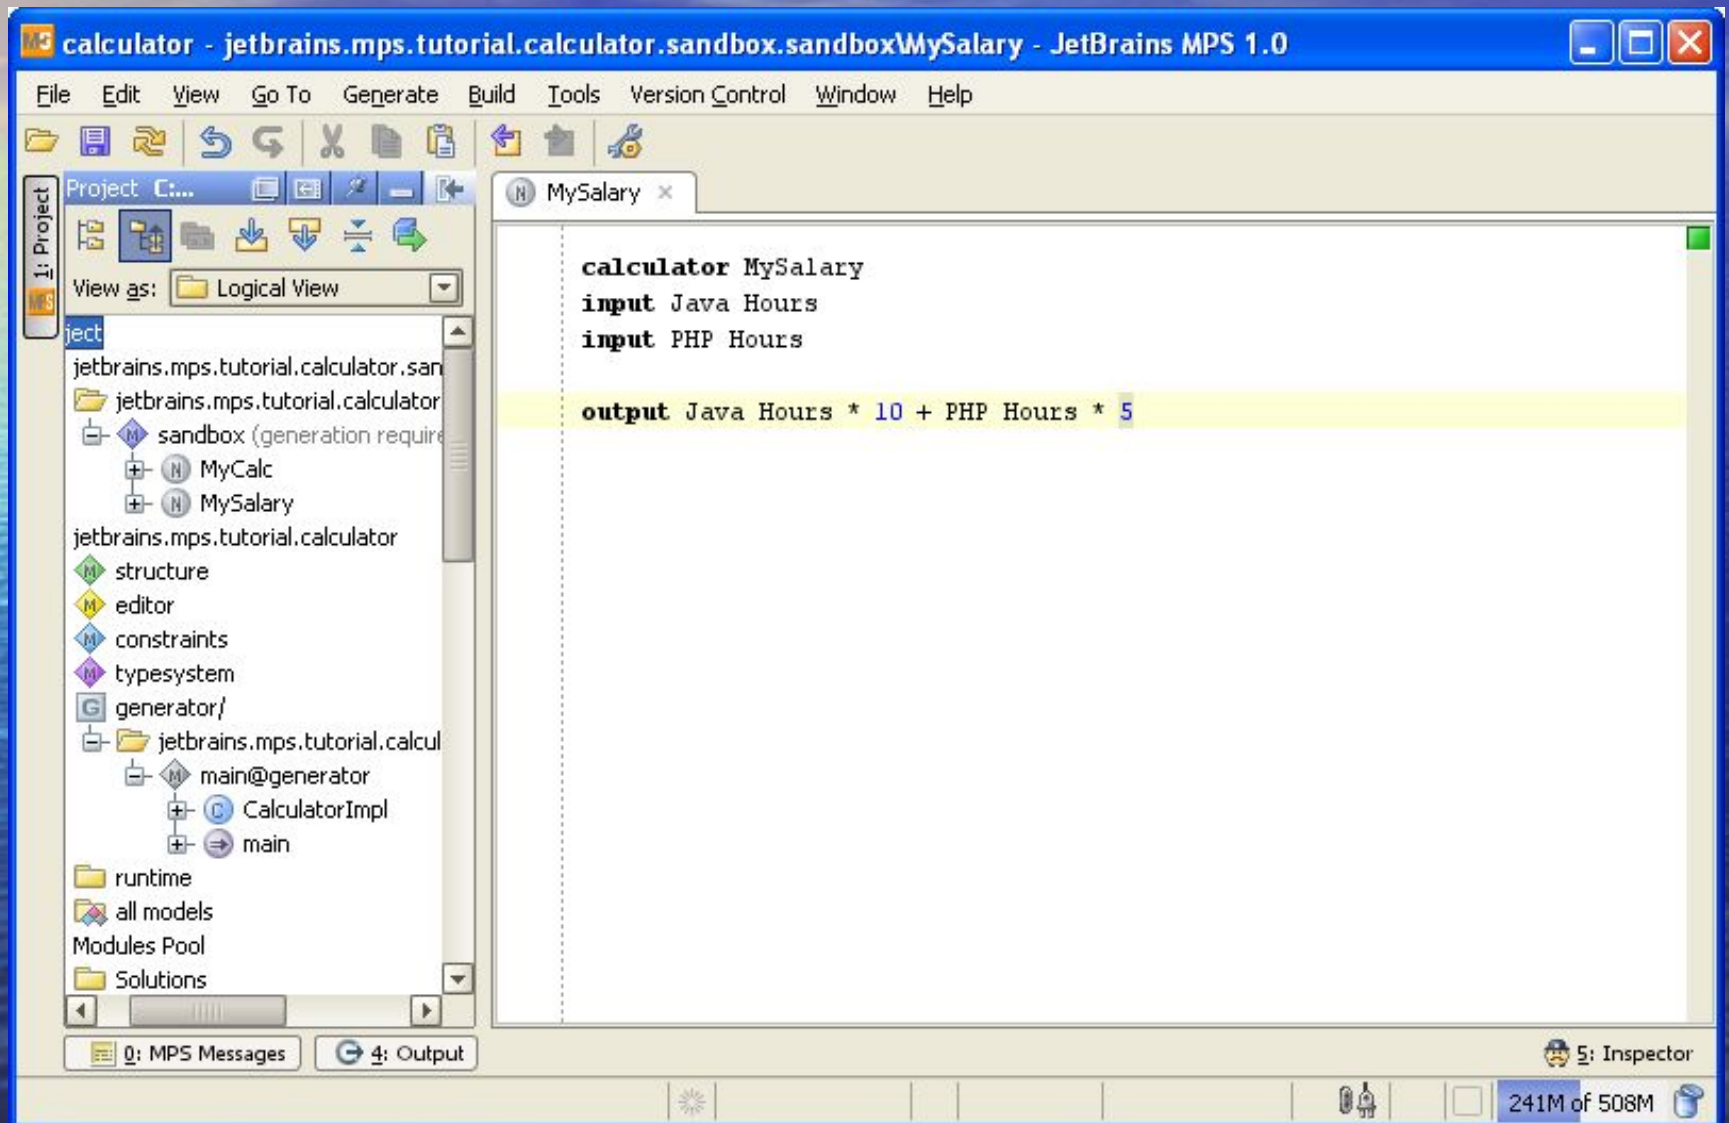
calculator - jetbrains.mps.tutorial.calculator.sandbox.sandbox\MySalary - JetBrains MPS 1.0

File Edit View Go To Generate Build Tools Version Control Window Help

1: Project

Project C:...

View as: Logical View

ject
jetbrains.mps.tutorial.calculator.san
jetbrains.mps.tutorial.calculator
sandbox (generation require
MyCalc
MySalary
jetbrains.mps.tutorial.calculator
structure
editor
constraints
typesystem
generator/
jetbrains.mps.tutorial.calcul
main@generator
CalculatorImpl
main
runtime
all models
Modules Pool
Solutions

MySalary

calculator MySalary
input Java Hours
input PHP Hours

output Java Hours * 10 + PHP Hours * 5

0: MPS Messages 4: Output 5: Inspector

241M of 508M